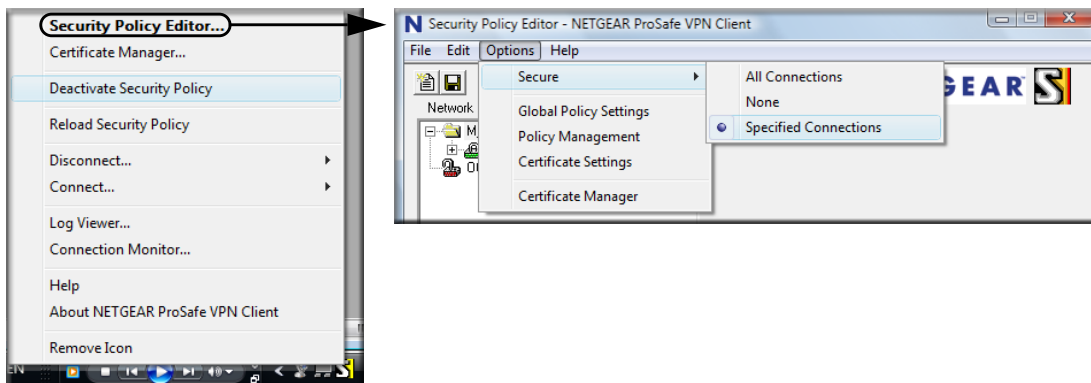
Security Policy Editor...
Certificate Manager...
Deactivate Security Policy
Reload Security Policy
Disconnect...
Connect...
Log Viewer...
Connection Monitor...
Help
About NETGEAR ProSafe VPN Client
Remove Icon
EN

N Security Policy Editor - NETGEAR ProSafe VPN Client
File Edit Options Help
Network
M
Ol
Secure
Global Policy Settings
Policy Management
Certificate Settings
Certificate Manager
All Connections
None
Specified Connections
GEAR